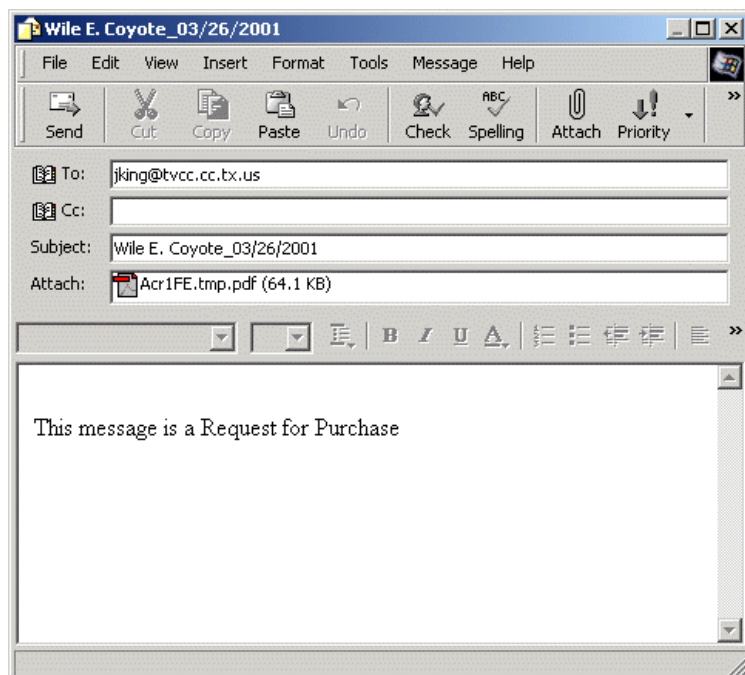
Wile E. Coyote_03/26/2001

File Edit View Insert Format Tools Message Help

Send Cut Copy Paste Undo Check Spelling Attach Priority

To: jking@tvcc.cc.tx.us

Cc:

Subject: Wile E. Coyote_03/26/2001

Attach: Acr1FE.tmp.pdf (64.1 KB)

B I U A

This message is a Request for Purchase